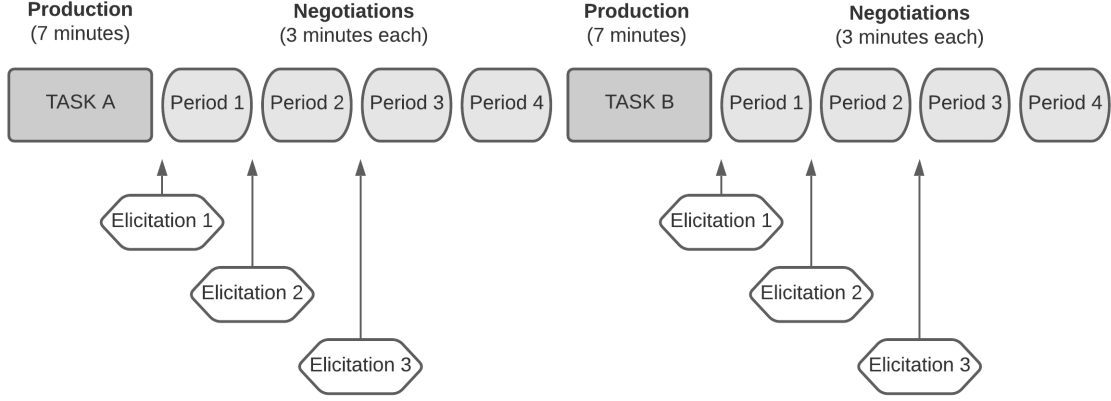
Production
(7 minutes)

Negotiations
(3 minutes each)

TASK A

Period 1

Period 2

Period 3

Period 4

Elicitation 1

Elicitation 2

Elicitation 3

Production
(7 minutes)

Negotiations
(3 minutes each)

TASK B

Period 1

Period 2

Period 3

Period 4

Elicitation 1

Elicitation 2

Elicitation 3